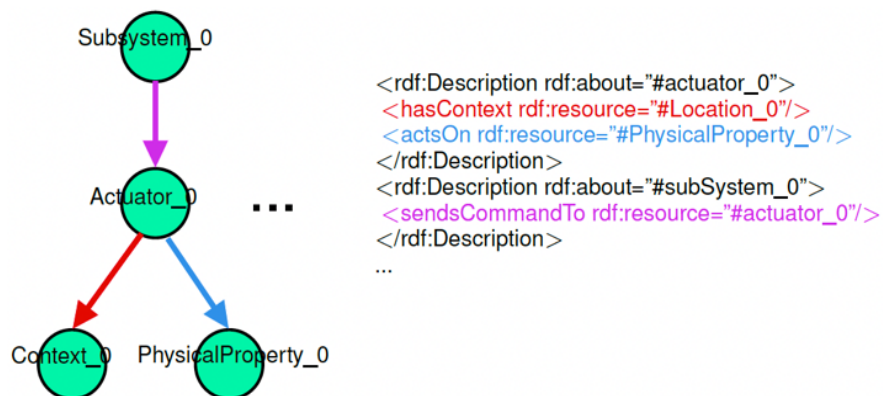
Subsystem_0

Actuator_0

...

Context_0

PhysicalProperty_0

<rdf:Description rdf:about="#actuator_0">
<hasContext rdf:resource="#Location_0"/>
<actsOn rdf:resource="#PhysicalProperty_0"/>
</rdf:Description>
<rdf:Description rdf:about="#subSystem_0">
<sendsCommandTo rdf:resource="#actuator_0"/>
</rdf:Description>
...